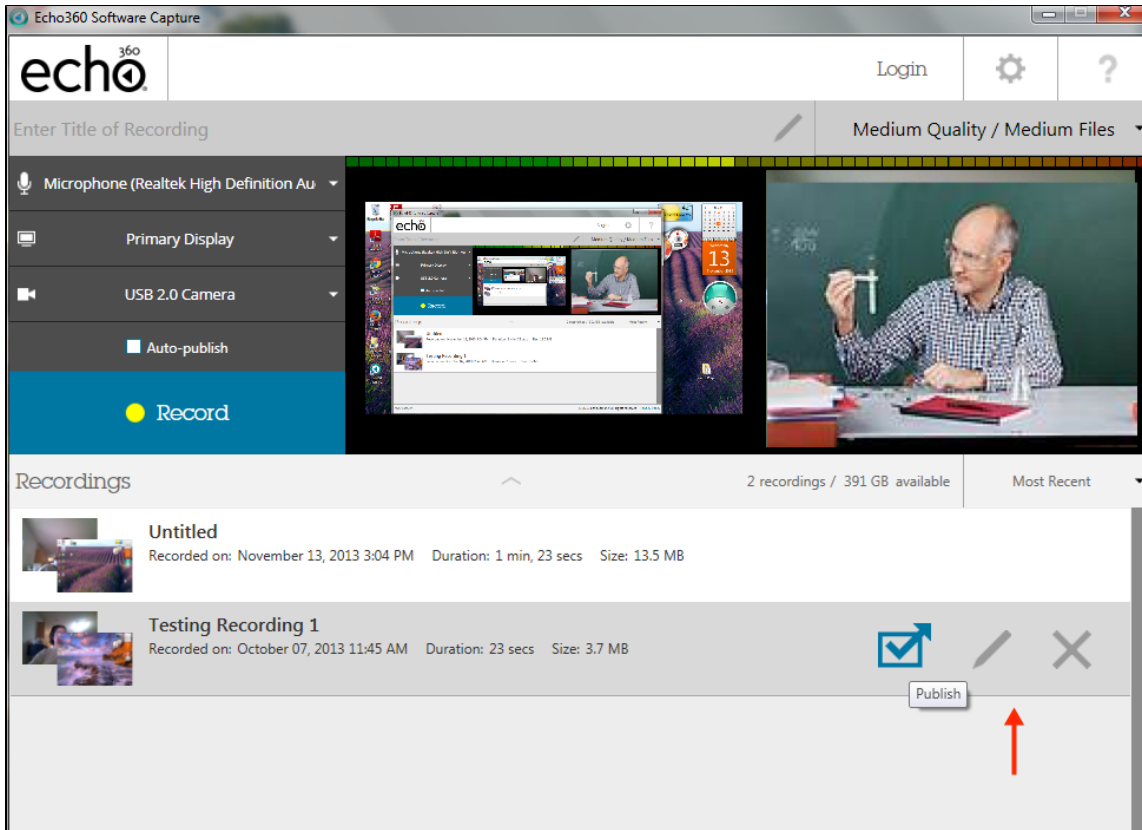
Echo360 Software Capture

echo 360

Login

?

Enter Title of Recording

Medium Quality / Medium Files

Microphone (Realtek High Definition Au

Primary Display

USB 2.0 Camera

Auto-publish

Record

13

Recordings

2 recordings / 391 GB available

Most Recent

Untitled
Recorded on: November 13, 2013 3:04 PM Duration: 1 min, 23 secs Size: 13.5 MB

Testing Recording 1
Recorded on: October 07, 2013 11:45 AM Duration: 23 secs Size: 3.7 MB

Publish